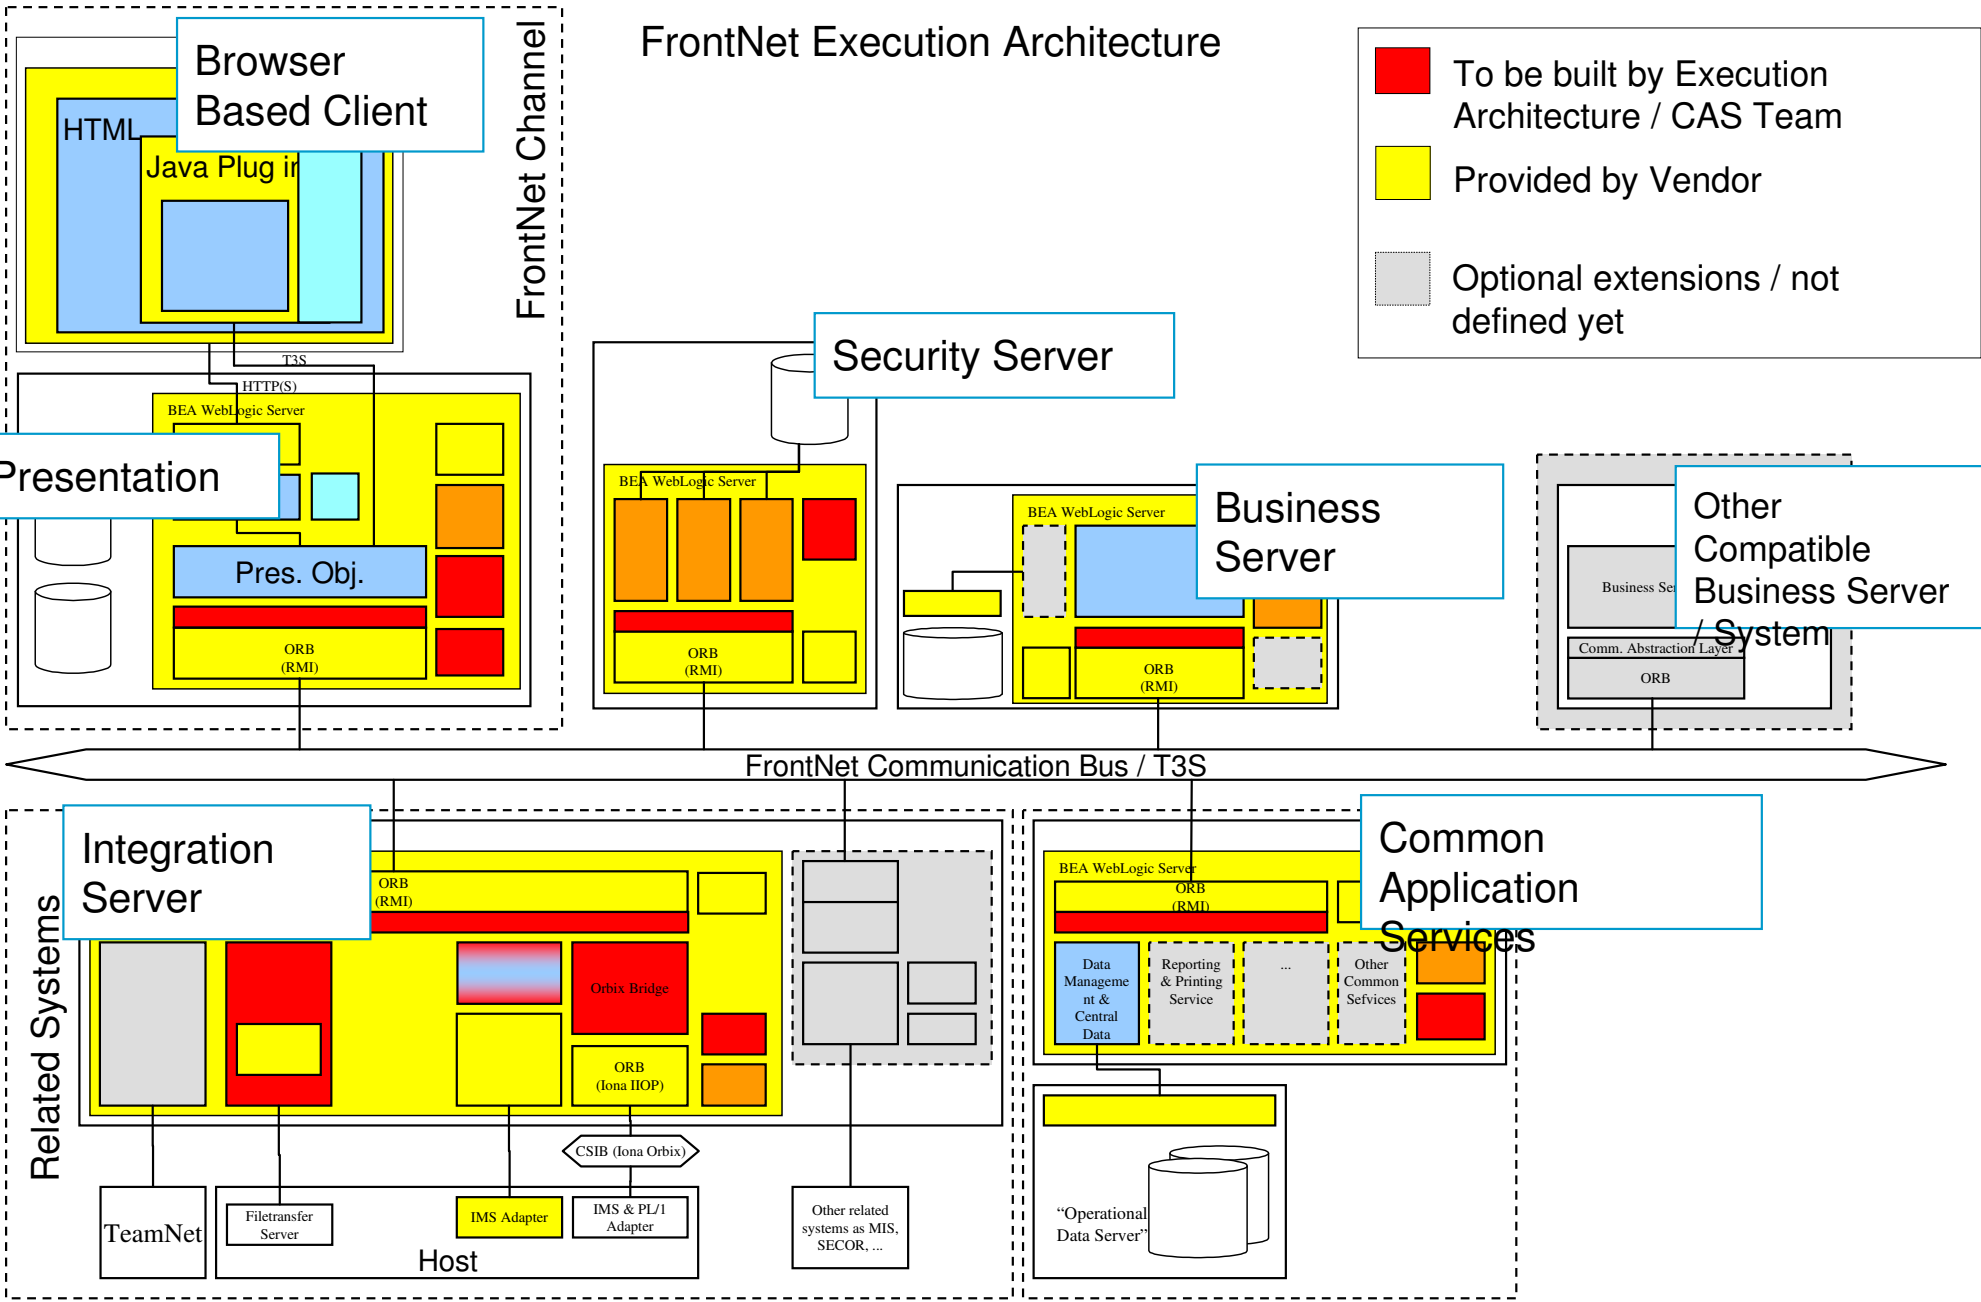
FrontNet Execution Architecture

To be built by Execution Architecture / CAS Team

Provided by Vendor

Optional extensions / not defined yet

Browser Based Client

HTML

Java Plug in

FrontNet Channel

T3S

HTTP(S)

BEA WebLogic Server

Presentation

Pres. Obj.

ORB (RMI)

Security Server

BEA WebLogic Server

ORB (RMI)

BEA WebLogic Server

Business Server

ORB (RMI)

Other Compatible Business Server / System

Business Se

Comm. Abstraction Layer

ORB

FrontNet Communication Bus / T3S

Integration Server

ORB (RMI)

Orbix Bridge

ORB (Iona IIOP)

CSIB (Iona Orbix)

Related Systems

TeamNet

Filetransfer Server

IMS Adapter

IMS & PL/1 Adapter

Host

Other related systems as MIS, SECOR, ...

BEA WebLogic Server

ORB (RMI)

Common Application Services

Data Management & Central Data

Reporting & Printing Service

...

Other Common Sefvices

"Operational Data Server"